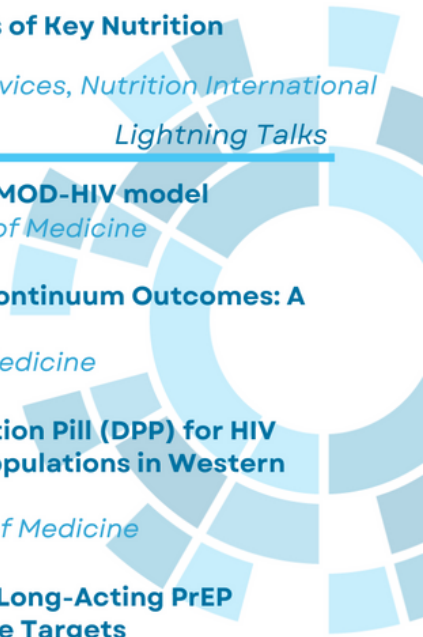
s of Key Nutrition

vices, Nutrition International

Lightning Talks

MOD-HIV model
of Medicine

ontinuum Outcomes: A

edicine

tion Pill (DPP) for HIV
opulations in Western

f Medicine

Long-Acting PrEP
e Targets